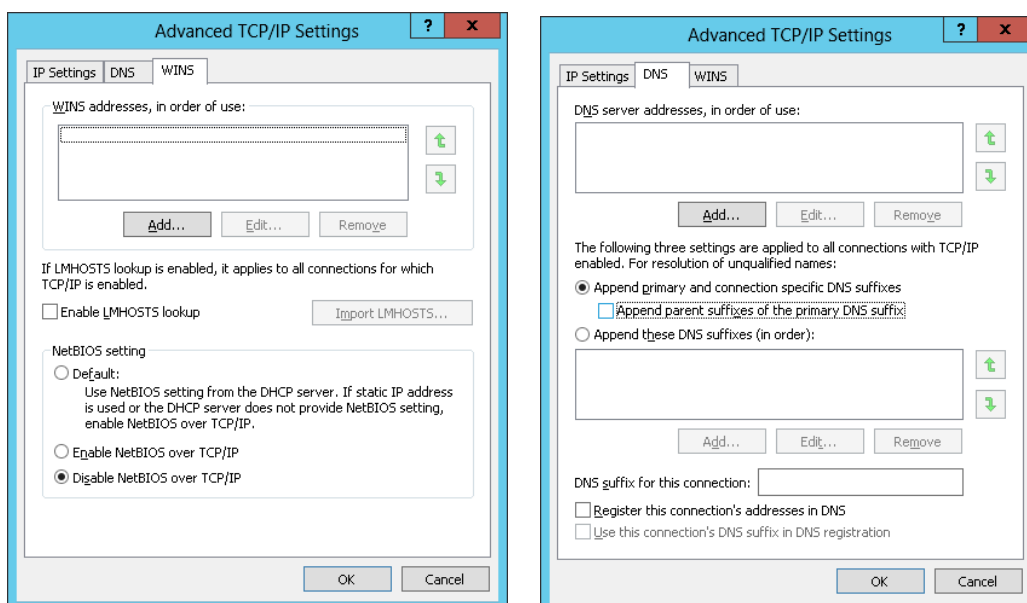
Advanced TCP/IP Settings

?

x

IP Settings

DNS

WINS

WINS addresses, in order of use:

Add...

Edit...

Remove

If LMHOSTS lookup is enabled, it applies to all connections for which TCP/IP is enabled.

Enable LMHOSTS lookup

Import LMHOSTS...

NetBIOS setting

Default:

Use NetBIOS setting from the DHCP server. If static IP address is used or the DHCP server does not provide NetBIOS setting, enable NetBIOS over TCP/IP.

Enable NetBIOS over TCP/IP

Disable NetBIOS over TCP/IP

OK

Cancel

Advanced TCP/IP Settings

?

x

IP Settings

DNS

WINS

DNS server addresses, in order of use:

Add...

Edit...

Remove

The following three settings are applied to all connections with TCP/IP enabled. For resolution of unqualified names:

Append primary and connection specific DNS suffixes

Append parent suffixes of the primary DNS suffix

Append these DNS suffixes (in order):

Add...

Edit...

Remove

DNS suffix for this connection:

Register this connection's addresses in DNS

Use this connection's DNS suffix in DNS registration

OK

Cancel